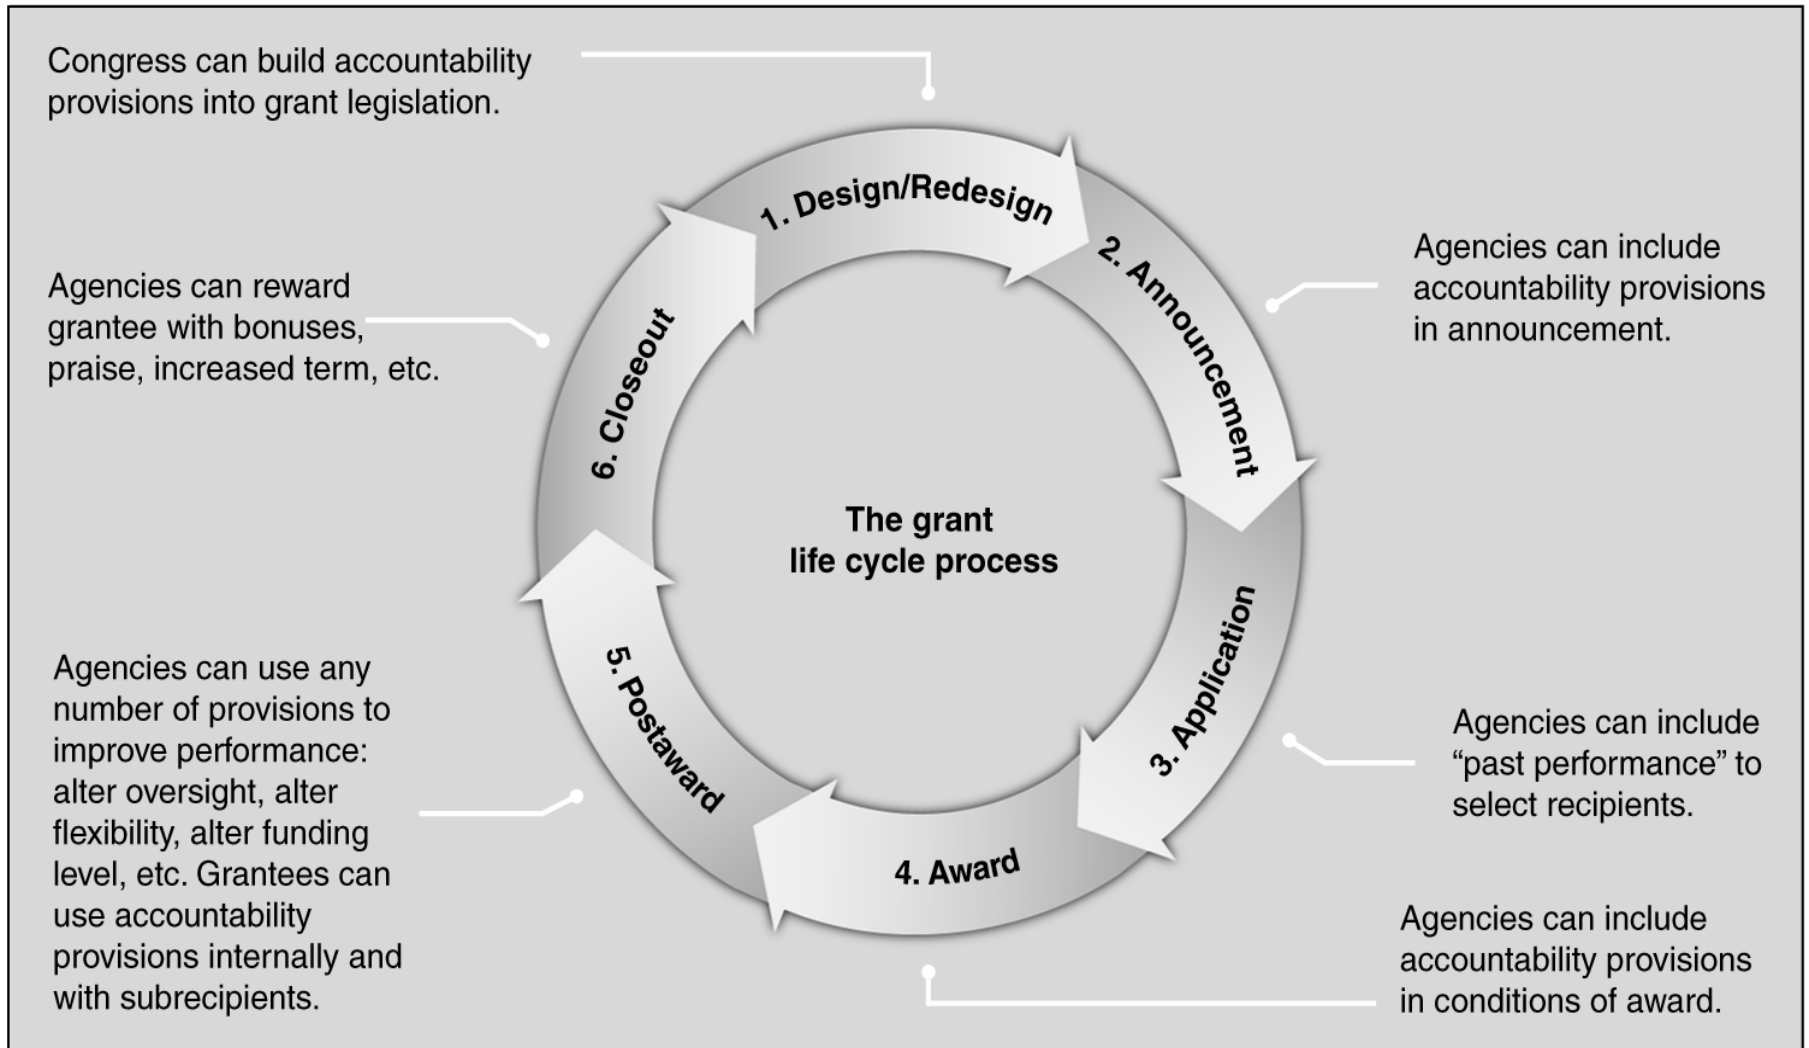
Congress can build accountability provisions into grant legislation.

1. Design/Redesign

2. Announcement

Agencies can include accountability provisions in announcement.

Agencies can reward grantee with bonuses, praise, increased term, etc.

6. Closeout

The grant life cycle process

3. Application

Agencies can include “past performance” to select recipients.

5. Postaward

Agencies can use any number of provisions to improve performance: alter oversight, alter flexibility, alter funding level, etc. Grantees can use accountability provisions internally and with subrecipients.

4. Award

Agencies can include accountability provisions in conditions of award.